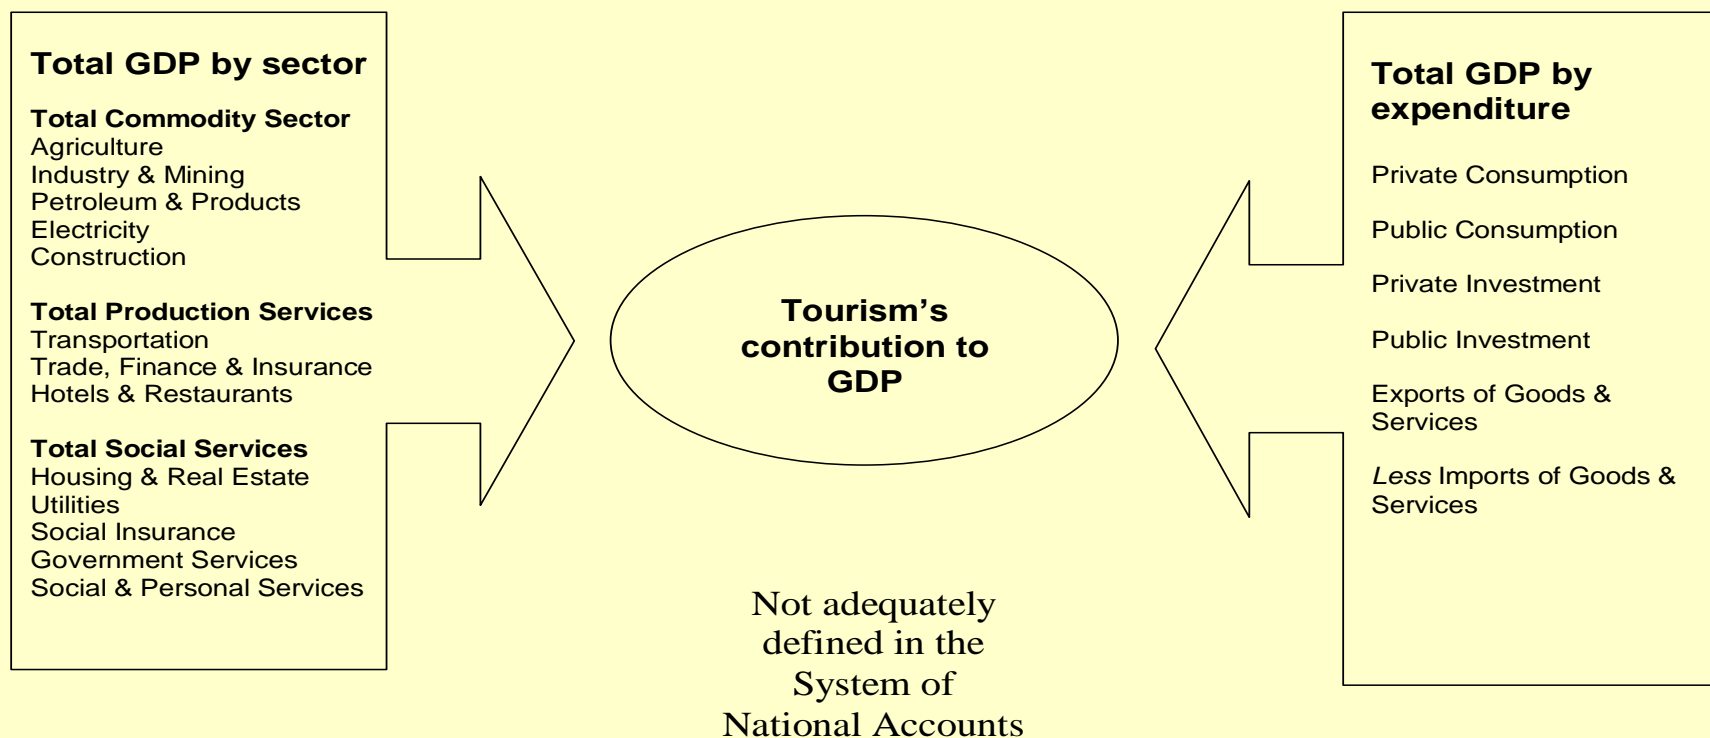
**Total GDP by sector**

**Total Commodity Sector**
Agriculture
Industry & Mining
Petroleum & Products
Electricity
Construction

**Total Production Services**
Transportation
Trade, Finance & Insurance
Hotels & Restaurants

**Total Social Services**
Housing & Real Estate
Utilities
Social Insurance
Government Services
Social & Personal Services

**Tourism's contribution to GDP**

Not adequately defined in the System of National Accounts

**Total GDP by expenditure**

Private Consumption

Public Consumption

Private Investment

Public Investment

Exports of Goods & Services

*Less* Imports of Goods & Services